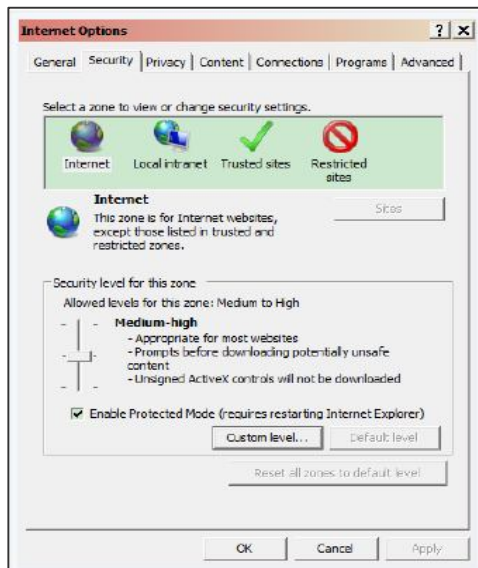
Internet Options ? X

General Security Privacy Content Connections Programs Advanced

Select a zone to view or change security settings.

Internet Local intranet Trusted sites Restricted sites

Internet
This zone is for Internet websites, except those listed in trusted and restricted zones.

Sites

Security level for this zone
Allowed levels for this zone: Medium to High

Medium-high
- Appropriate for most websites
- Prompts before downloading potentially unsafe content
- Unsigned ActiveX controls will not be downloaded

☑ Enable Protected Mode (requires restarting Internet Explorer)

Custom level... Default level

Reset all zones to default level

OK Cancel Apply